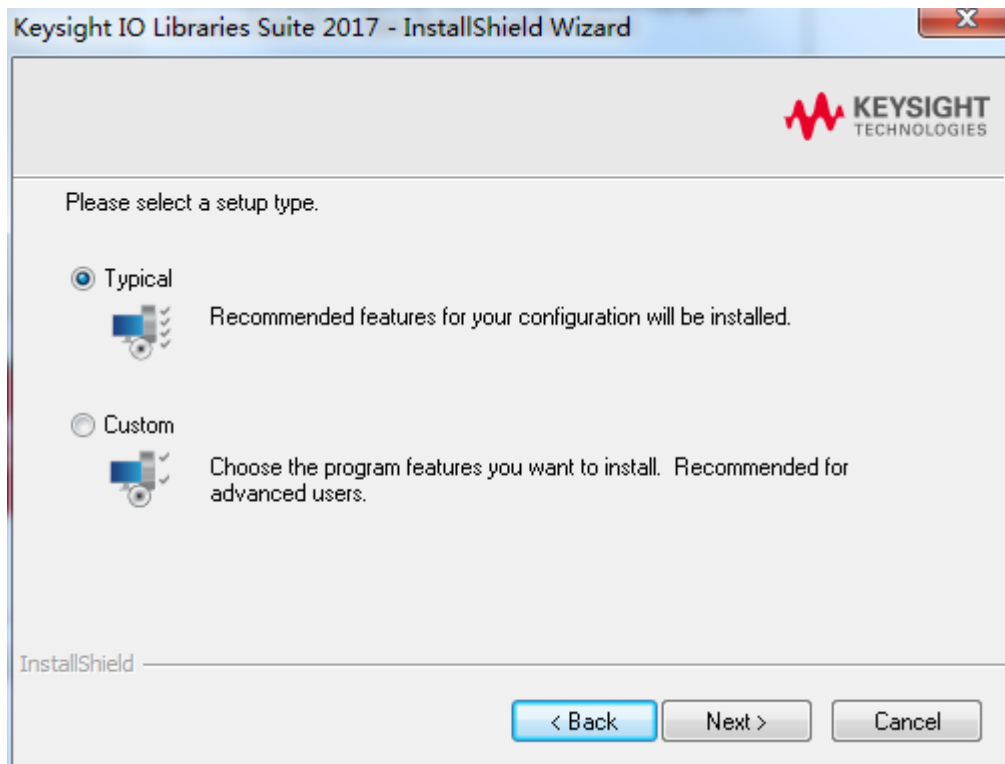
Keysight IO Libraries Suite 2017 - InstallShield Wizard

KEYSIGHT
TECHNOLOGIES

Please select a setup type.

Typical

Recommended features for your configuration will be installed.

Custom

Choose the program features you want to install. Recommended for advanced users.

InstallShield

< Back

Next >

Cancel